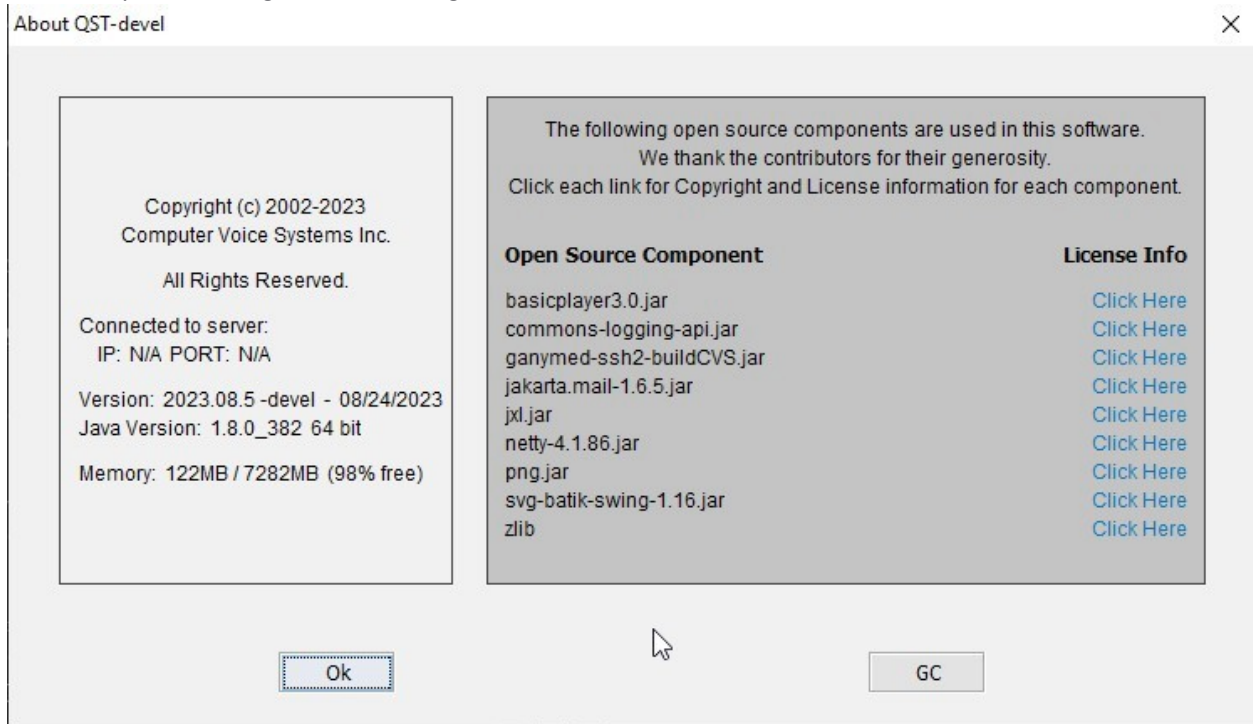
About QST-devel

×

Copyright (c) 2002-2023
Computer Voice Systems Inc.

All Rights Reserved.

Connected to server:
IP: N/A PORT: N/A

Version: 2023.08.5 -devel - 08/24/2023
Java Version: 1.8.0_382 64 bit

Memory: 122MB / 7282MB (98% free)

The following open source components are used in this software.
We thank the contributors for their generosity.
Click each link for Copyright and License information for each component.

| Open Source Component | License Info |
|---|---|
| basicplayer3.0.jar | Click Here |
| commons-logging-api.jar | Click Here |
| ganymed-ssh2-buildCVS.jar | Click Here |
| jakarta.mail-1.6.5.jar | Click Here |
| jxl.jar | Click Here |
| netty-4.1.86.jar | Click Here |
| png.jar | Click Here |
| svg-batik-swing-1.16.jar | Click Here |
| zlib | Click Here |

Ok

GC